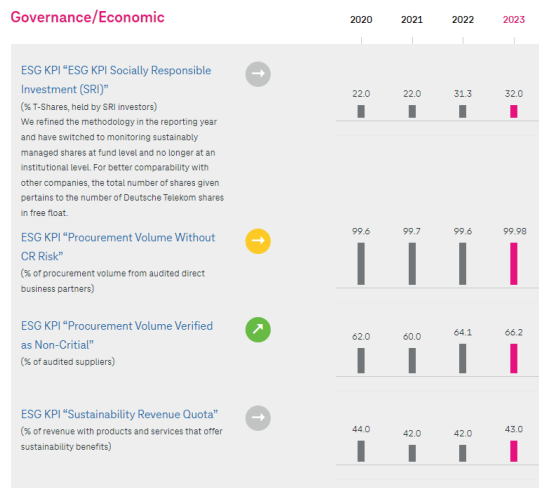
Governance/Economic

2020 2021 2022 2023

ESG KPI “ESG KPI Socially Responsible Investment (SRI)”
(% T-Shares, held by SRI investors)
We refined the methodology in the reporting year and have switched to monitoring sustainably managed shares at fund level and no longer at an institutional level. For better comparability with other companies, the total number of shares given pertains to the number of Deutsche Telekom shares in free float.

| 2020 | 2021 | 2022 | 2023 |
|---|---|---|---|
| 22.0 | 22.0 | 31.3 | 32.0 |

ESG KPI “Procurement Volume Without CR Risk”
(% of procurement volume from audited direct business partners)

| 2020 | 2021 | 2022 | 2023 |
|---|---|---|---|
| 99.6 | 99.7 | 99.6 | 99.98 |

ESG KPI “Procurement Volume Verified as Non-Critial”
(% of audited suppliers)

| 2020 | 2021 | 2022 | 2023 |
|---|---|---|---|
| 62.0 | 60.0 | 64.1 | 66.2 |

ESG KPI “Sustainability Revenue Quota”
(% of revenue with products and services that offer sustainability benefits)

| 2020 | 2021 | 2022 | 2023 |
|---|---|---|---|
| 44.0 | 42.0 | 42.0 | 43.0 |